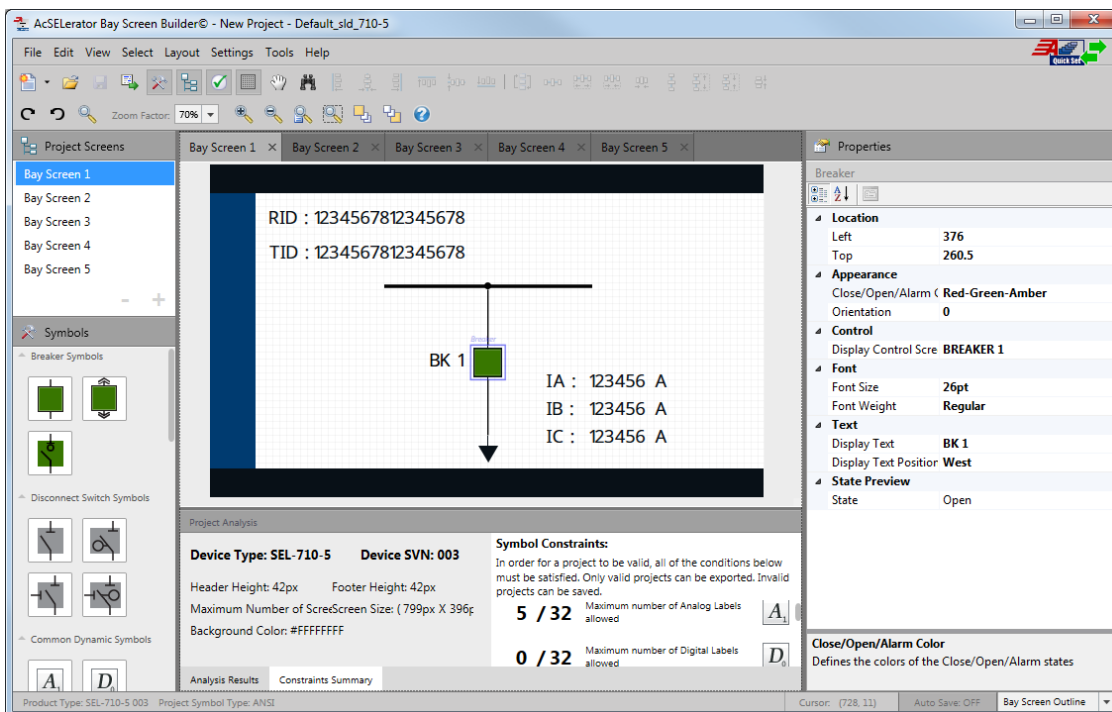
AcSELerator Bay Screen Builder© - New Project - Default_sld_710-5

File Edit View Select Layout Settings Tools Help

Quick Set

Zoom Factor: 70%

Project Screens

Bay Screen 1
Bay Screen 2
Bay Screen 3
Bay Screen 4
Bay Screen 5

Symbols

Breaker Symbols

Disconnect Switch Symbols

Common Dynamic Symbols

Bay Screen 1 × Bay Screen 2 × Bay Screen 3 × Bay Screen 4 × Bay Screen 5 ×

RID : 1234567812345678
TID : 1234567812345678

BK 1

IA : 123456 A
IB : 123456 A
IC : 123456 A

Project Analysis

Device Type: SEL-710-5 Device SVN: 003

Header Height: 42px Footer Height: 42px
Maximum Number of ScreeScreen Size: ( 799px X 396p
Background Color: #FFFFFFFF

Symbol Constraints:
In order for a project to be valid, all of the conditions below must be satisfied. Only valid projects can be exported. Invalid projects can be saved.

5 / 32 Maximum number of Analog Labels allowed

0 / 32 Maximum number of Digital Labels allowed

Analysis Results Constraints Summary

Properties

Breaker

| | |
|---|---|
| Location | |
| Left | 376 |
| Top | 260.5 |
| Appearance | |
| Close/Open/Alarm C | Red-Green-Amber |
| Orientation | 0 |
| Control | |
| Display Control Scre | BREAKER 1 |
| Font | |
| Font Size | 26pt |
| Font Weight | Regular |
| Text | |
| Display Text | BK 1 |
| Display Text Positior | West |
| State Preview | |
| State | Open |

Close/Open/Alarm Color
Defines the colors of the Close/Open/Alarm states

Product Type: SEL-710-5 003 Project Symbol Type: ANSI Cursor: (728, 11) Auto Save: OFF Bay Screen Outline